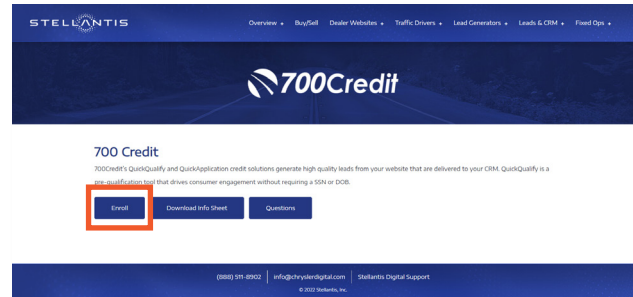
STELLANTIS

Overview + Buy/Sell Dealer Websites + Traffic Drivers + Lead Generators + Leads & CRM + Fixed Ops +

700Credit

700 Credit

700Credit's QuickQualify and QuickApplication credit solutions generate high quality leads from your website that are delivered to your CRM. QuickQualify is a pre-qualification tool that drives consumer engagement without requiring a SSN or DOB.

Enroll Download Info Sheet Questions

(888) 511-8902 | info@chryslerdigital.com | Stellantis Digital Support

© 2022 Stellantis, Inc.